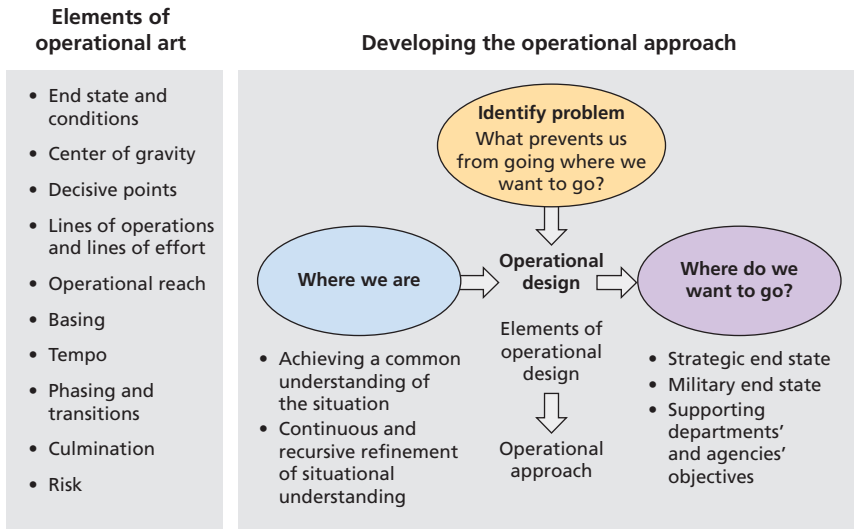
Elements of operational art

Developing the operational approach

- End state and conditions
- Center of gravity
- Decisive points
- Lines of operations and lines of effort
- Operational reach
- Basing
- Tempo
- Phasing and transitions
- Culmination
- Risk

Identify problem
What prevents us from going where we want to go?

Where we are

Operational design

Where do we want to go?

Elements of operational design

Operational approach

- Achieving a common understanding of the situation
- Continuous and recursive refinement of situational understanding

- Strategic end state
- Military end state
- Supporting departments' and agencies' objectives